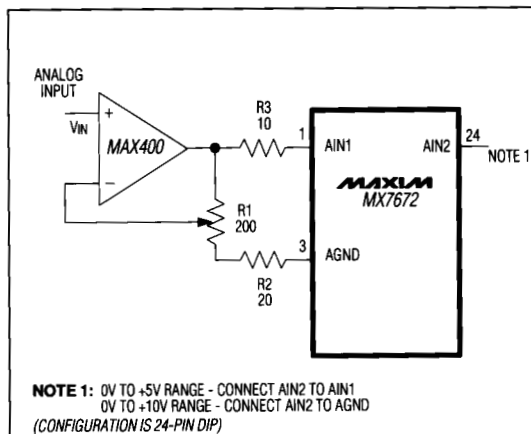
ANALOG INPUT

+

$V_{IN}$

MAX400

−

R3
10

1

AIN1

AIN2

24

NOTE 1

MAXIM
MX7672

R1
200

3

AGND

R2
20

NOTE 1: 0V TO +5V RANGE - CONNECT AIN2 TO AIN1
0V TO +10V RANGE - CONNECT AIN2 TO AGND
(CONFIGURATION IS 24-PIN DIP)